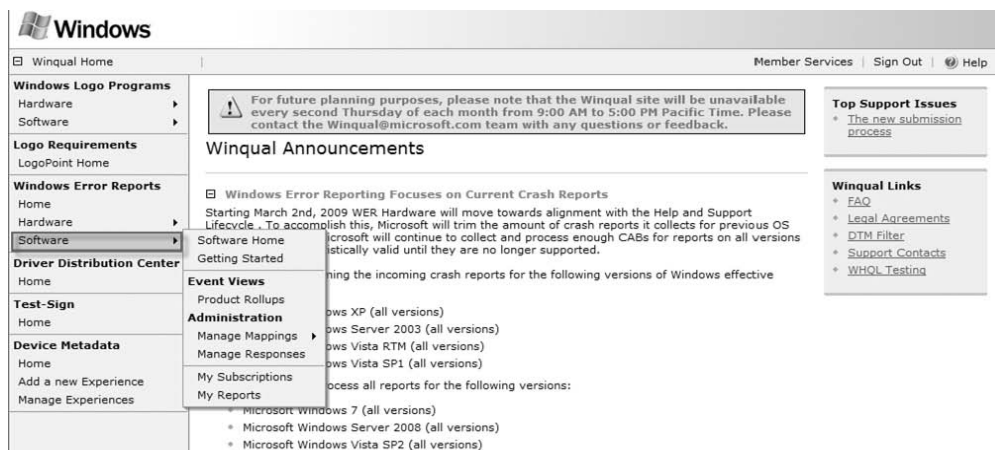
Windows

⊟ Winqual Home

Member Services | Sign Out | Help

Windows Logo Programs
Hardware
Software

Logo Requirements
LogoPoint Home

Windows Error Reports
Home
Hardware
Software

Driver Distribution Center
Home

Test-Sign
Home

Device Metadata
Home
Add a new Experience
Manage Experiences

Software Home
Getting Started
Event Views
Product Rollups
Administration
Manage Mappings
Manage Responses
My Subscriptions
My Reports

For future planning purposes, please note that the Winqual site will be unavailable every second Thursday of each month from 9:00 AM to 5:00 PM Pacific Time. Please contact the Winqual@microsoft.com team with any questions or feedback.

Winqual Announcements

⊟ Windows Error Reporting Focuses on Current Crash Reports

Starting March 2nd, 2009 WER Hardware will move towards alignment with the Help and Support Lifecycle . To accomplish this, Microsoft will trim the amount of crash reports it collects for previous OS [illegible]icrosoft will continue to collect and process enough CABs for reports on all versions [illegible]istically valid until they are no longer supported.

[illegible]ning the incoming crash reports for the following versions of Windows effective

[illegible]ows XP (all versions)
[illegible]ows Server 2003 (all versions)
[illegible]ows Vista RTM (all versions)
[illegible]ows Vista SP1 (all versions)

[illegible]ocess all reports for the following versions:

Microsoft Windows 7 (all versions)
Microsoft Windows Server 2008 (all versions)
Microsoft Windows Vista SP2 (all versions)

Top Support Issues
The new submission process

Winqual Links
FAQ
Legal Agreements
DTM Filter
Support Contacts
WHQL Testing